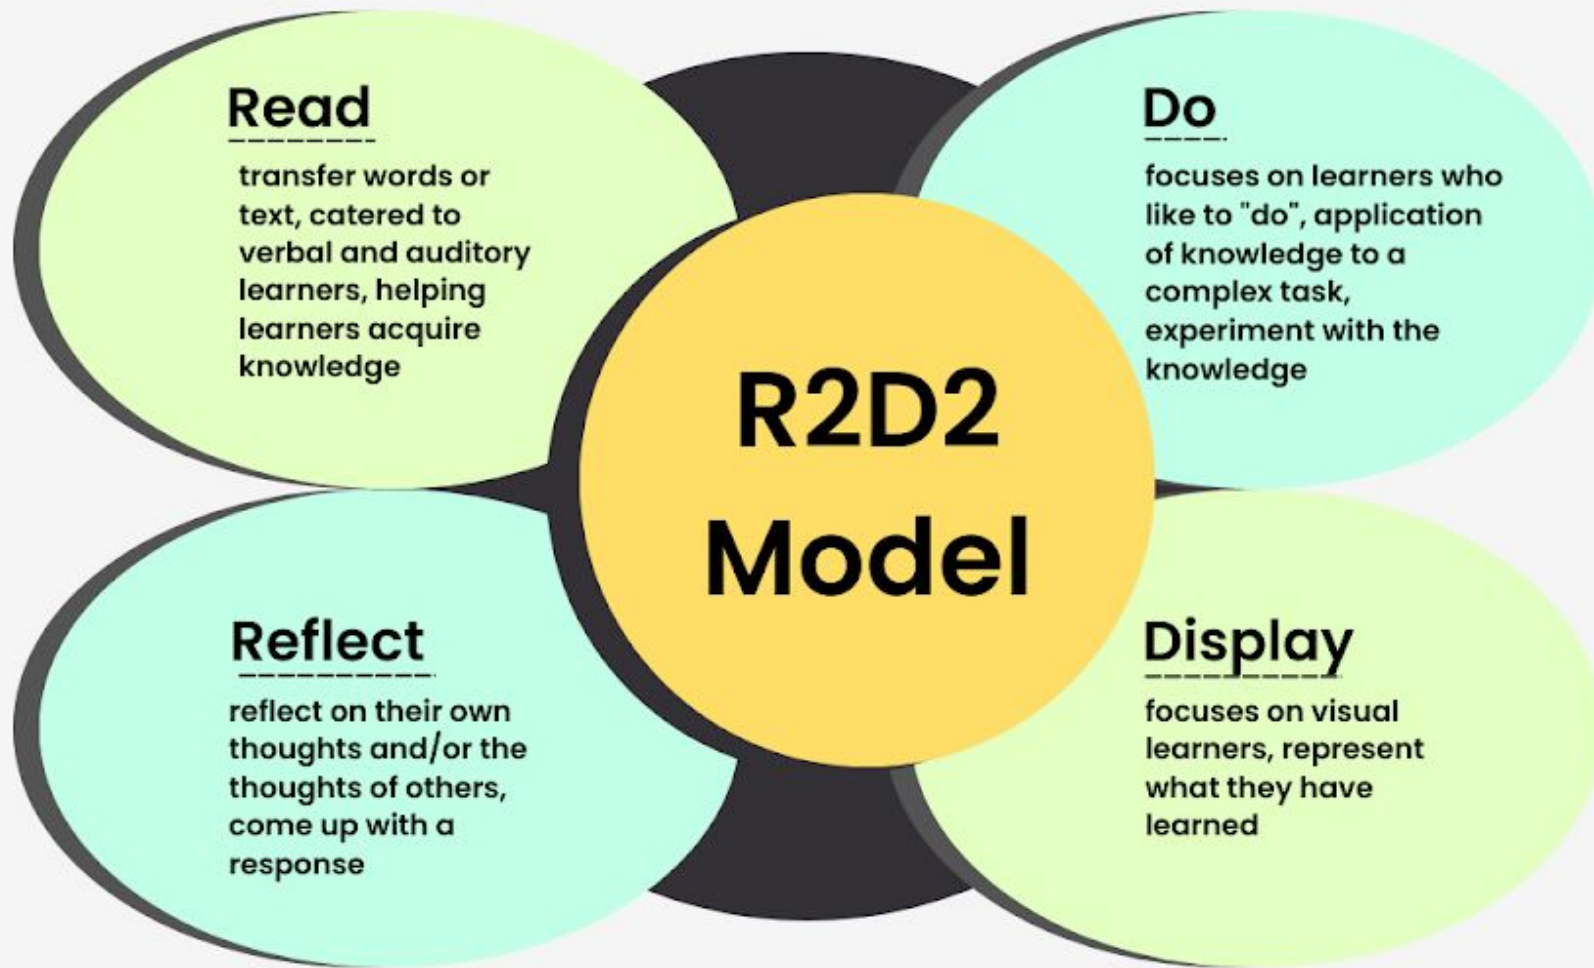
Read

transfer words or text, catered to verbal and auditory learners, helping learners acquire knowledge

Do

focuses on learners who like to "do", application of knowledge to a complex task, experiment with the knowledge

R2D2 Model

Reflect

reflect on their own thoughts and/or the thoughts of others, come up with a response

Display

focuses on visual learners, represent what they have learned